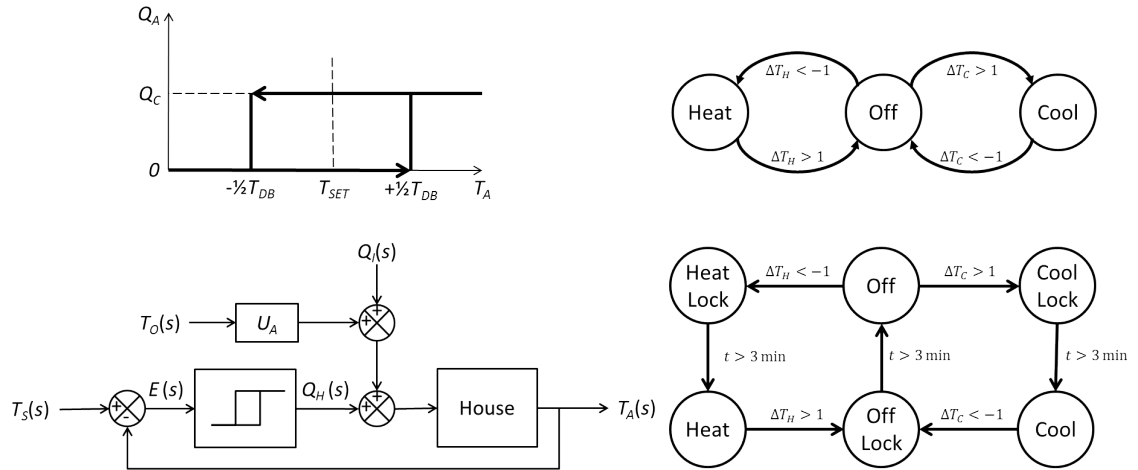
$Q_A$

$Q_C$

$0$

$-\frac{1}{2}T_{DB}$

$T_{SET}$

$+\frac{1}{2}T_{DB}$

$T_A$

Heat

Off

Cool

$\Delta T_H < -1$

$\Delta T_H > 1$

$\Delta T_C > 1$

$\Delta T_C < -1$

$Q_I(s)$

$T_O(s)$

$U_A$

$T_S(s)$

$E(s)$

$Q_H(s)$

House

$T_A(s)$

+

+

+

+

+

-

Heat Lock

Off

Cool Lock

$\Delta T_H < -1$

$\Delta T_C > 1$

$t > 3\,\text{min}$

$t > 3\,\text{min}$

$t > 3\,\text{min}$

Heat

Off Lock

Cool

$\Delta T_H > 1$

$\Delta T_C < -1$